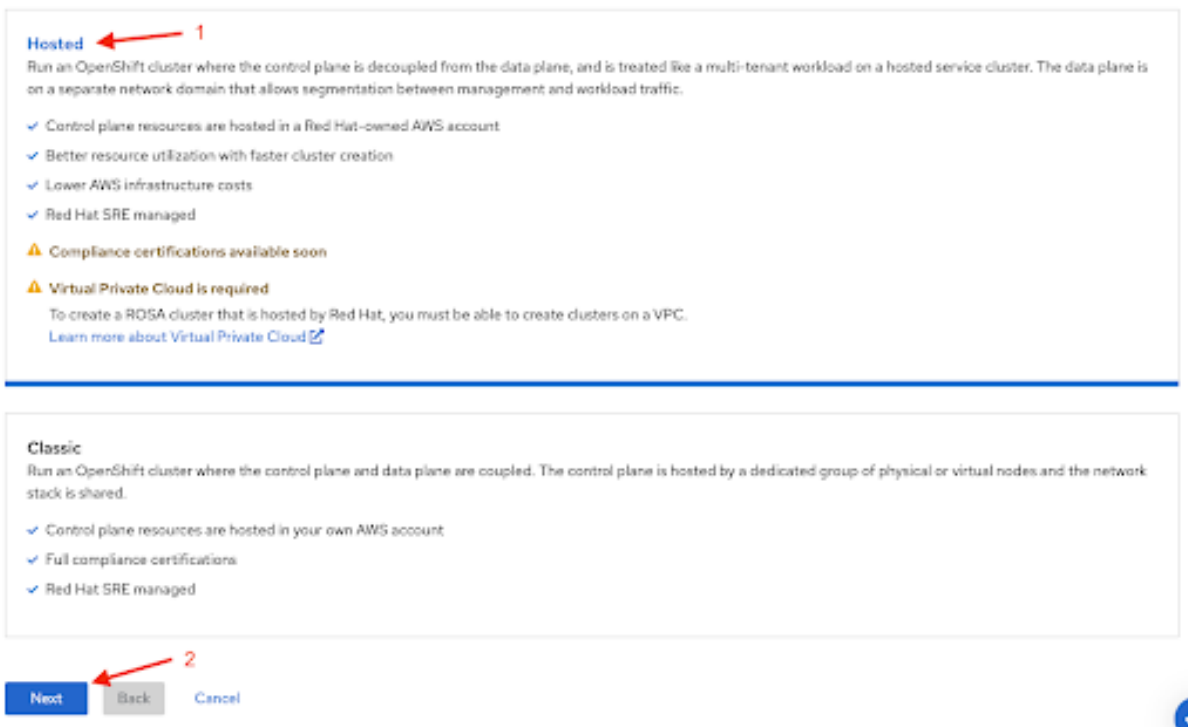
Hosted 1

Run an OpenShift cluster where the control plane is decoupled from the data plane, and is treated like a multi-tenant workload on a hosted service cluster. The data plane is on a separate network domain that allows segmentation between management and workload traffic.

✓ Control plane resources are hosted in a Red Hat-owned AWS account

✓ Better resource utilization with faster cluster creation

✓ Lower AWS infrastructure costs

✓ Red Hat SRE managed

⚠ Compliance certifications available soon

⚠ Virtual Private Cloud is required

To create a ROSA cluster that is hosted by Red Hat, you must be able to create clusters on a VPC.

Learn more about Virtual Private Cloud

Classic

Run an OpenShift cluster where the control plane and data plane are coupled. The control plane is hosted by a dedicated group of physical or virtual nodes and the network stack is shared.

✓ Control plane resources are hosted in your own AWS account

✓ Full compliance certifications

✓ Red Hat SRE managed

2

Next Back Cancel